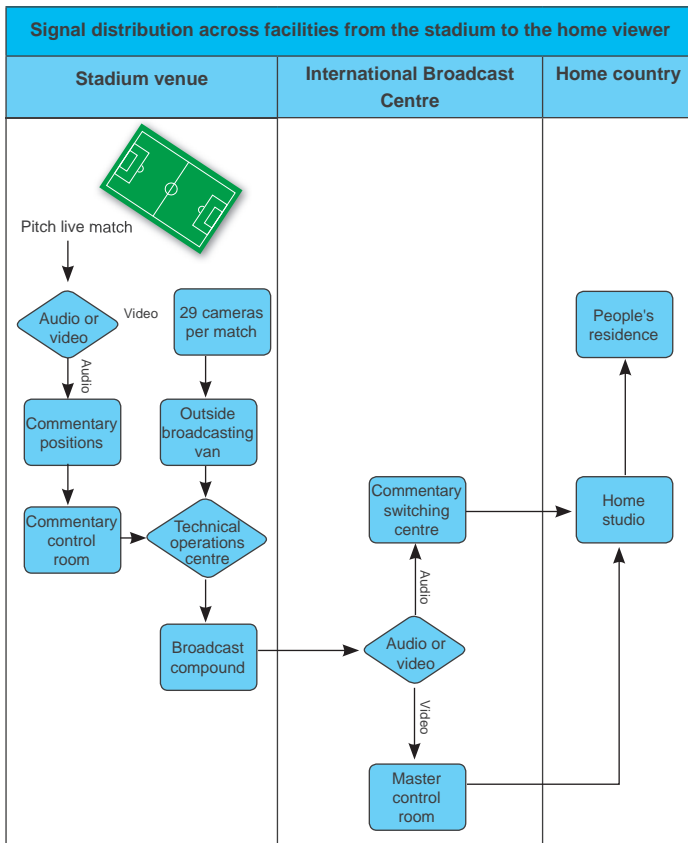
Signal distribution across facilities from the stadium to the home viewer

| Stadium venue | International Broadcast Centre | Home country |
|---|---|---|

Pitch live match

Audio or video

Video

Audio

29 cameras per match

Commentary positions

Outside broadcasting van

Commentary control room

Technical operations centre

Broadcast compound

Commentary switching centre

Audio

Audio or video

Video

Master control room

People's residence

Home studio